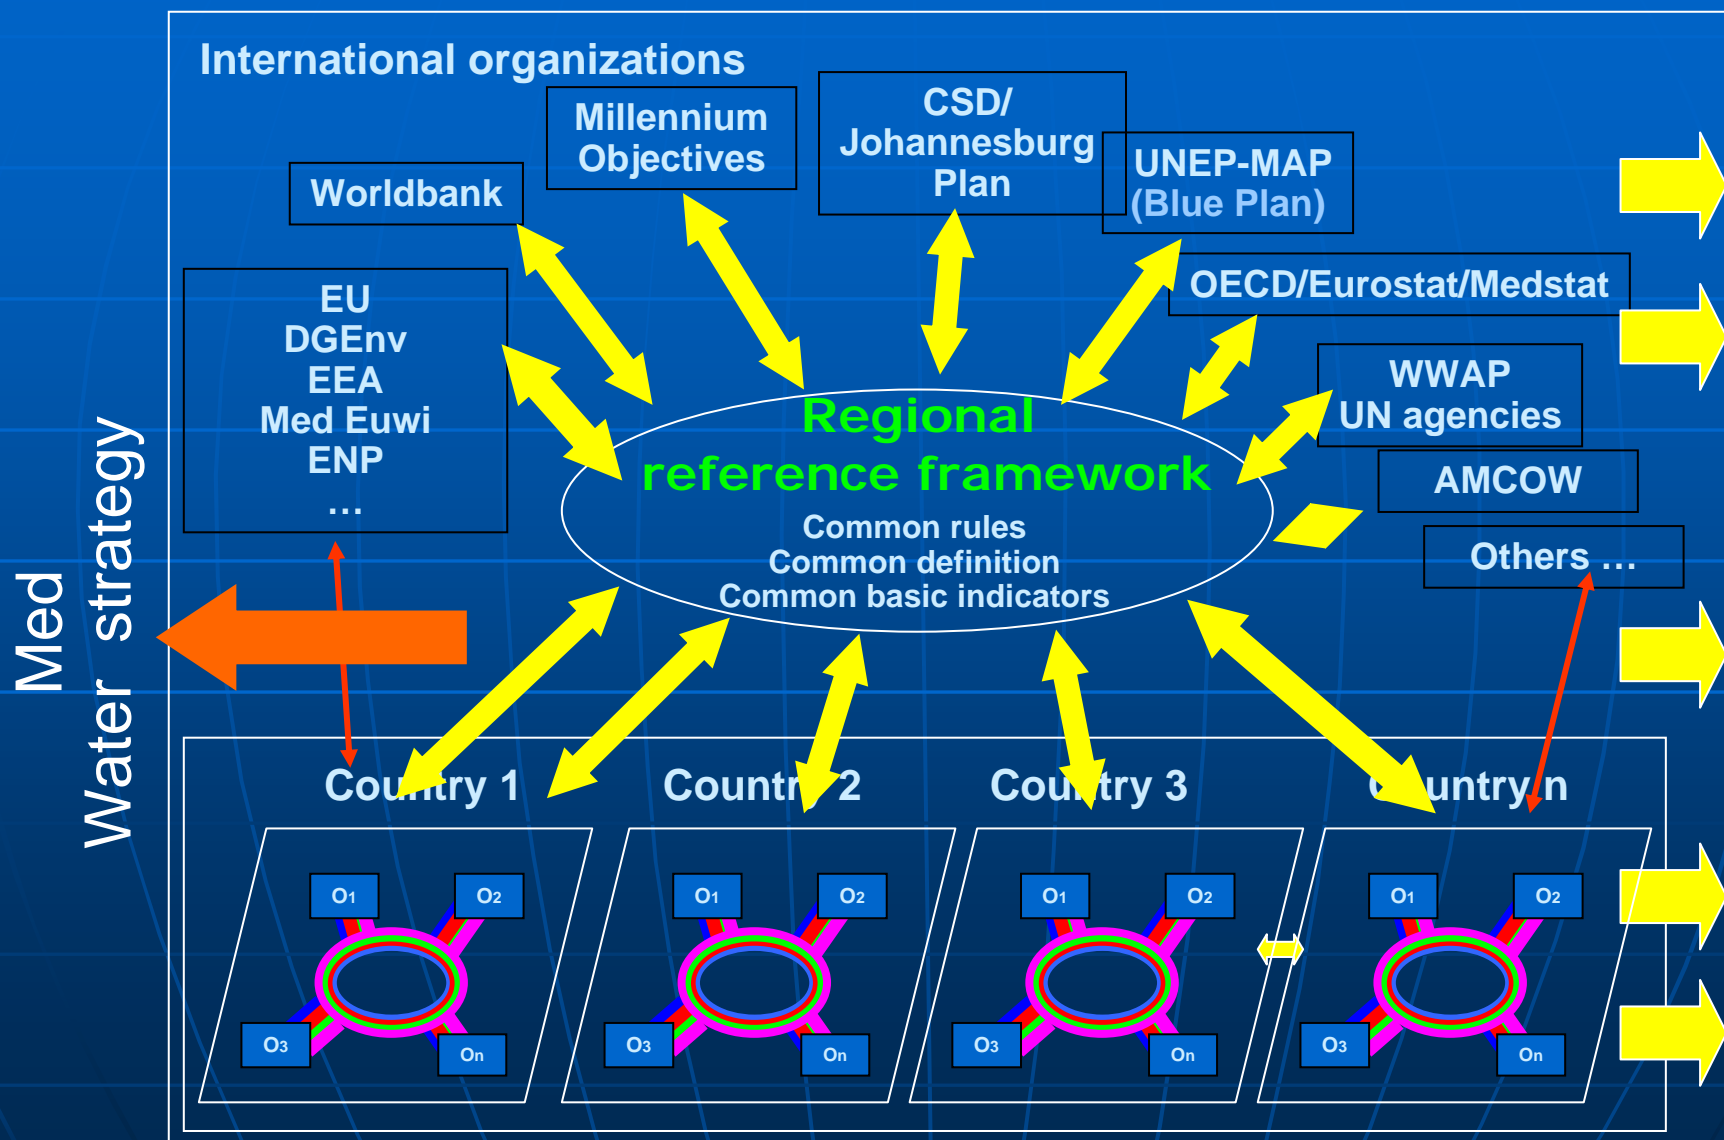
Med Water strategy

International organizations

Millennium Objectives

CSD/ Johannesburg Plan

Worldbank

UNEP-MAP (Blue Plan)

OECD/Eurostat/Medstat

EU
DGEnv
EEA
Med Euwi
ENP
…

WWAP
UN agencies

AMCOW

Others …

Regional reference framework
Common rules
Common definition
Common basic indicators

Country 1

Country 2

Country 3

Country n

$O_1$ $O_2$ $O_3$ $O_n$

$O_1$ $O_2$ $O_3$ $O_n$

$O_1$ $O_2$ $O_3$ $O_n$

$O_1$ $O_2$ $O_3$ $O_n$